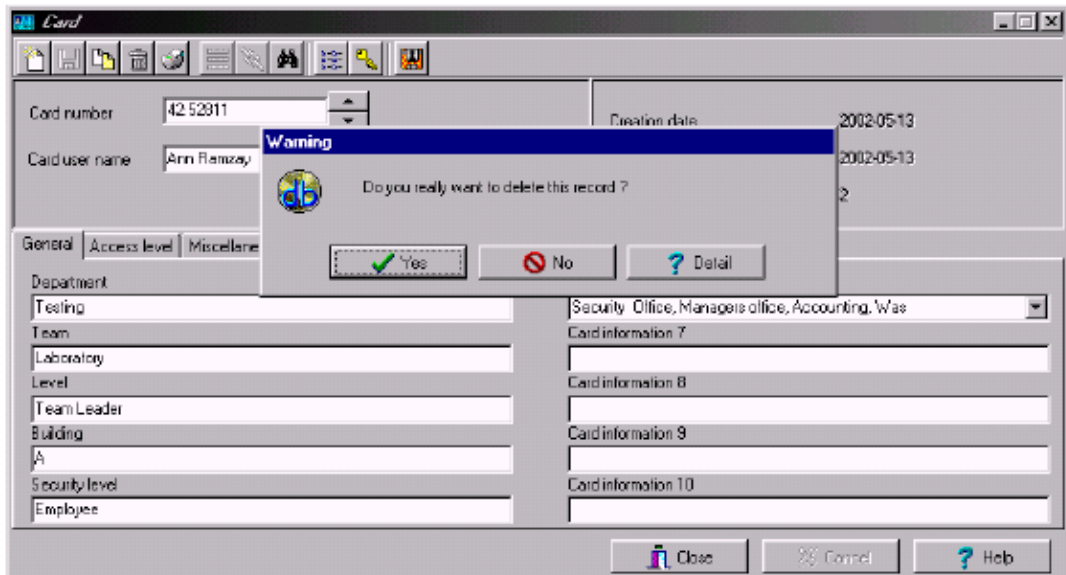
Card

Card number 42 52811

Card user name Ann Ramzay

Creation date 2002-05-13

2002-05-13

2

Warning

Do you really want to delete this record ?

Yes

No

Detail

General | Access level | Miscellane

Department

Testing

Team

Laboratory

Level

Team Leader

Building

A

Security level

Employee

Security Office, Managers office, Accounting, Was

Card information 7

Card information 8

Card information 9

Card information 10

Close

Cancel

Help